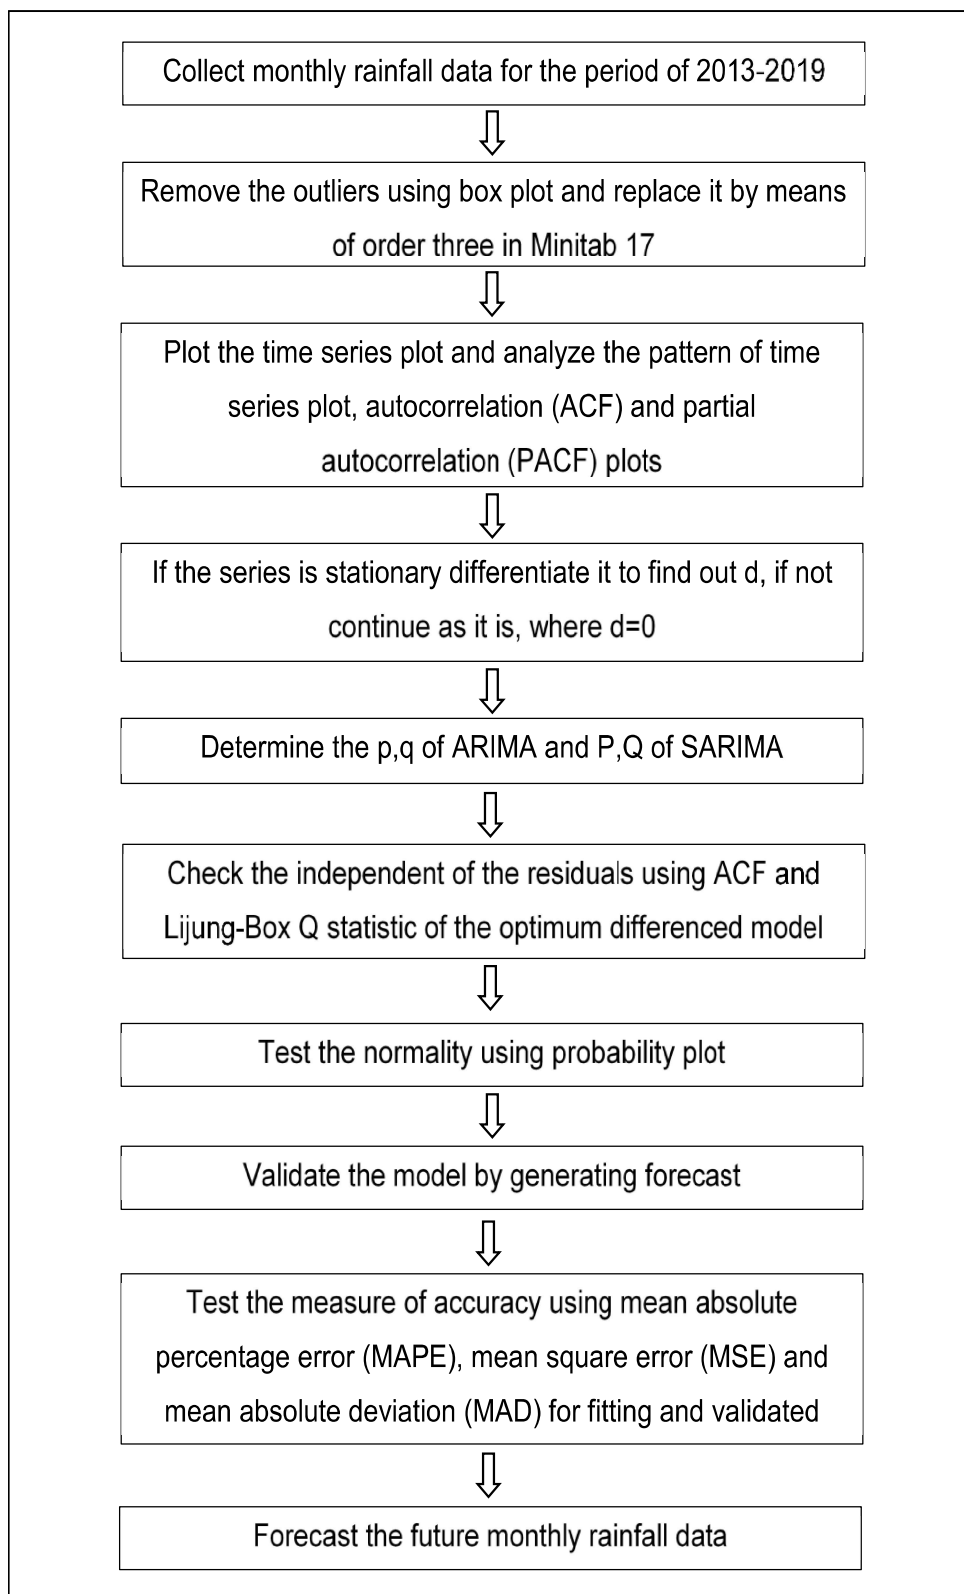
Collect monthly rainfall data for the period of 2013-2019

Remove the outliers using box plot and replace it by means of order three in Minitab 17

Plot the time series plot and analyze the pattern of time series plot, autocorrelation (ACF) and partial autocorrelation (PACF) plots

If the series is stationary differentiate it to find out d, if not continue as it is, where d=0

Determine the p,q of ARIMA and P,Q of SARIMA

Check the independent of the residuals using ACF and Lijung-Box Q statistic of the optimum differenced model

Test the normality using probability plot

Validate the model by generating forecast

Test the measure of accuracy using mean absolute percentage error (MAPE), mean square error (MSE) and mean absolute deviation (MAD) for fitting and validated

Forecast the future monthly rainfall data